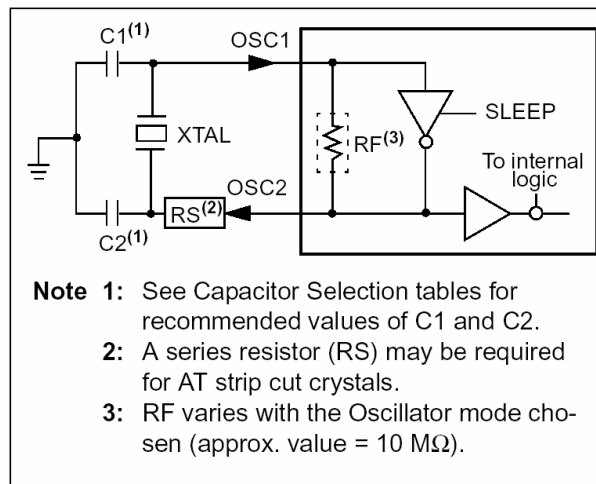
C1$^{(1)}$
OSC1
SLEEP
XTAL
RF$^{(3)}$
To internal logic
OSC2
RS$^{(2)}$
C2$^{(1)}$

Note 1: See Capacitor Selection tables for recommended values of C1 and C2.
2: A series resistor (RS) may be required for AT strip cut crystals.
3: RF varies with the Oscillator mode chosen (approx. value = 10 MΩ).